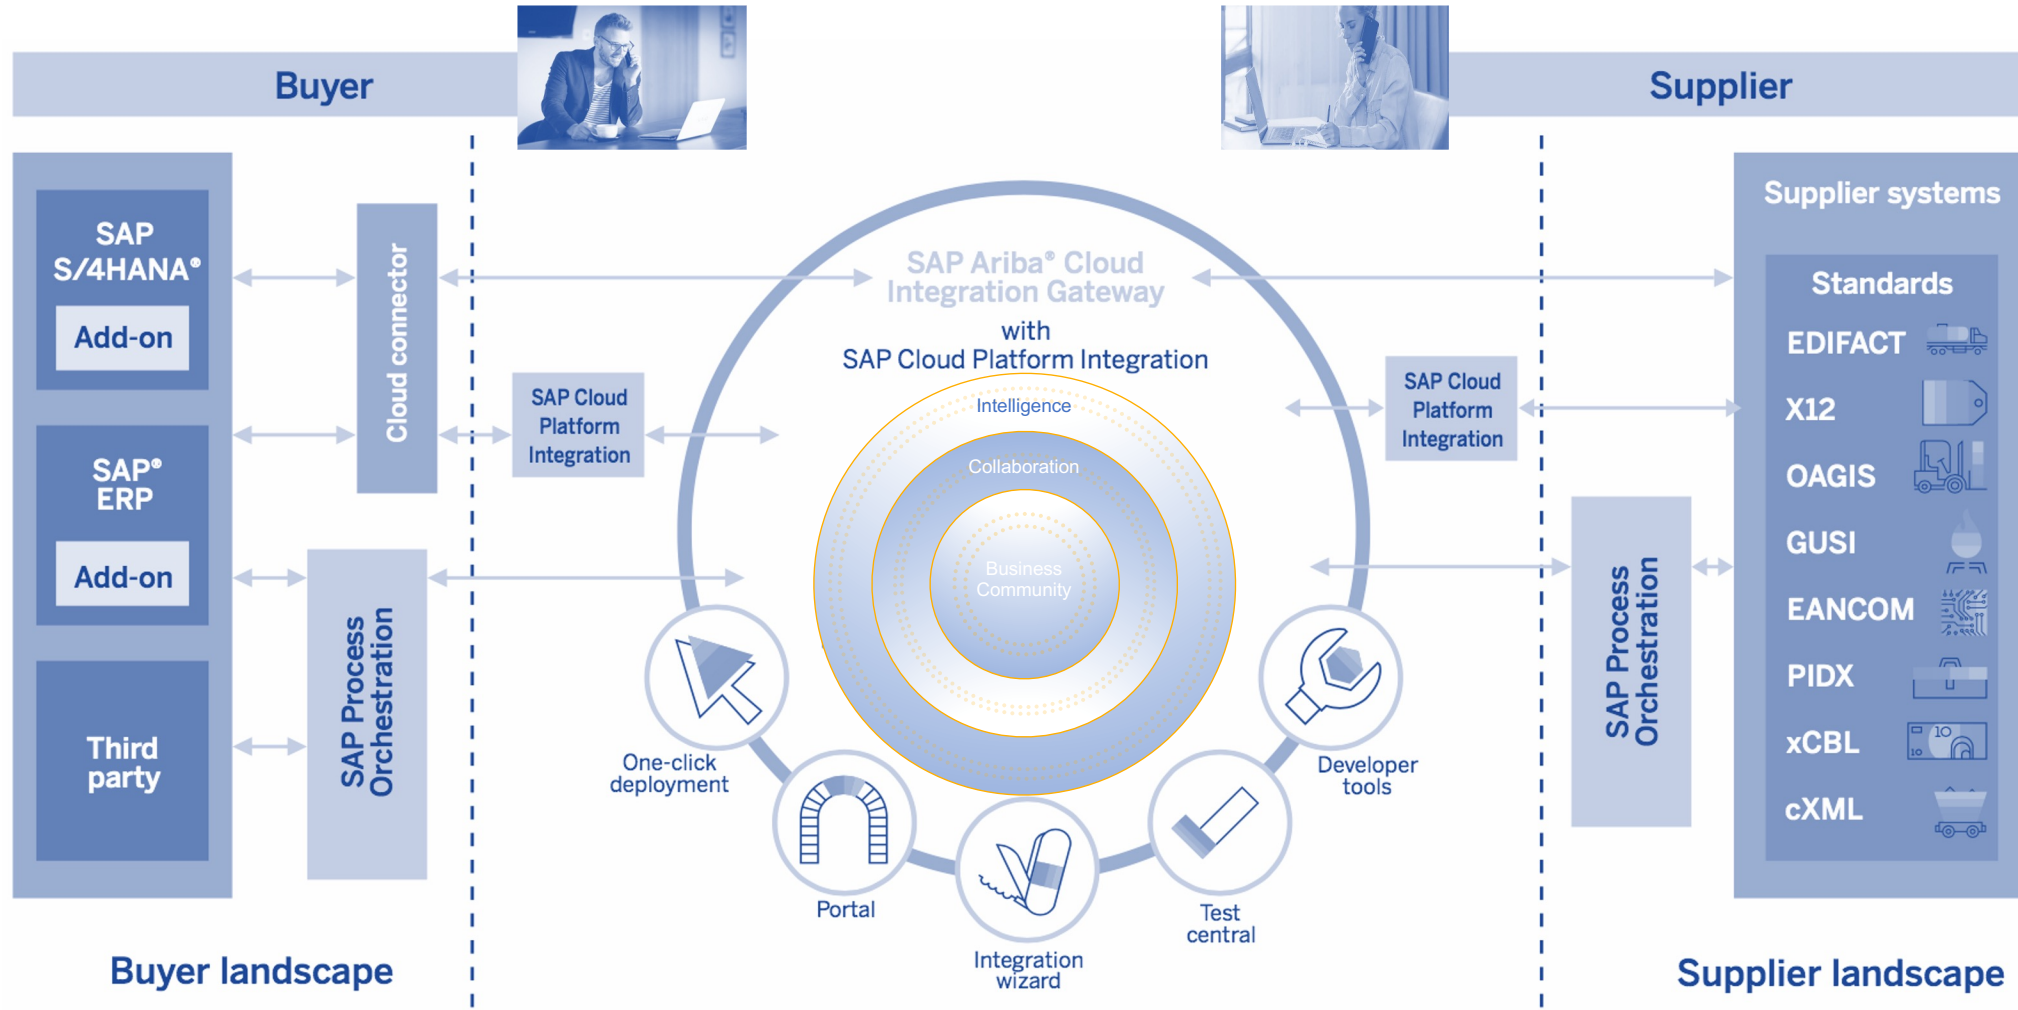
Buyer

Supplier

SAP S/4HANA®

Add-on

SAP® ERP

Add-on

Third party

Cloud connector

SAP Process Orchestration

SAP Cloud Platform Integration

SAP Ariba® Cloud Integration Gateway

with

SAP Cloud Platform Integration

Intelligence

Collaboration

Business Community

SAP Cloud Platform Integration

SAP Process Orchestration

Supplier systems

Standards

EDIFACT

X12

OAGIS

GUSI

EANCOM

PIDX

xCBL

cXML

One-click deployment

Portal

Integration wizard

Test central

Developer tools

Buyer landscape

Supplier landscape